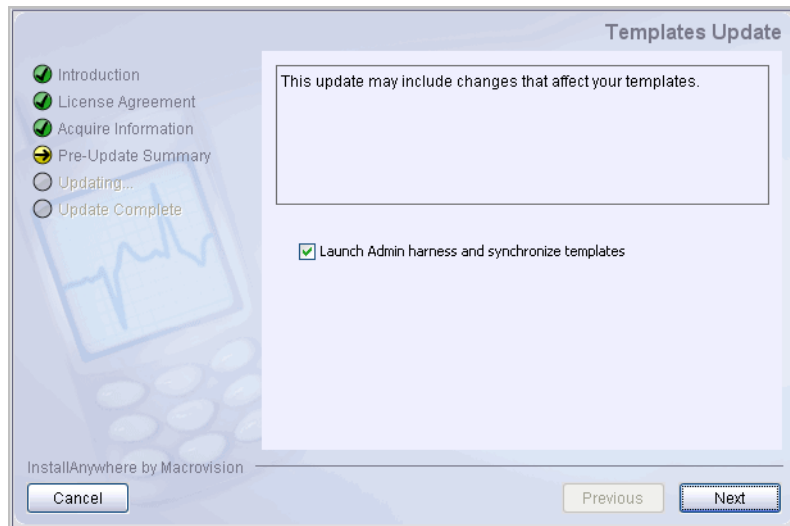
Templates Update

Introduction
License Agreement
Acquire Information
Pre-Update Summary
Updating...
Update Complete

This update may include changes that affect your templates.

Launch Admin harness and synchronize templates

InstallAnywhere by Macrovision

Cancel

Previous

Next